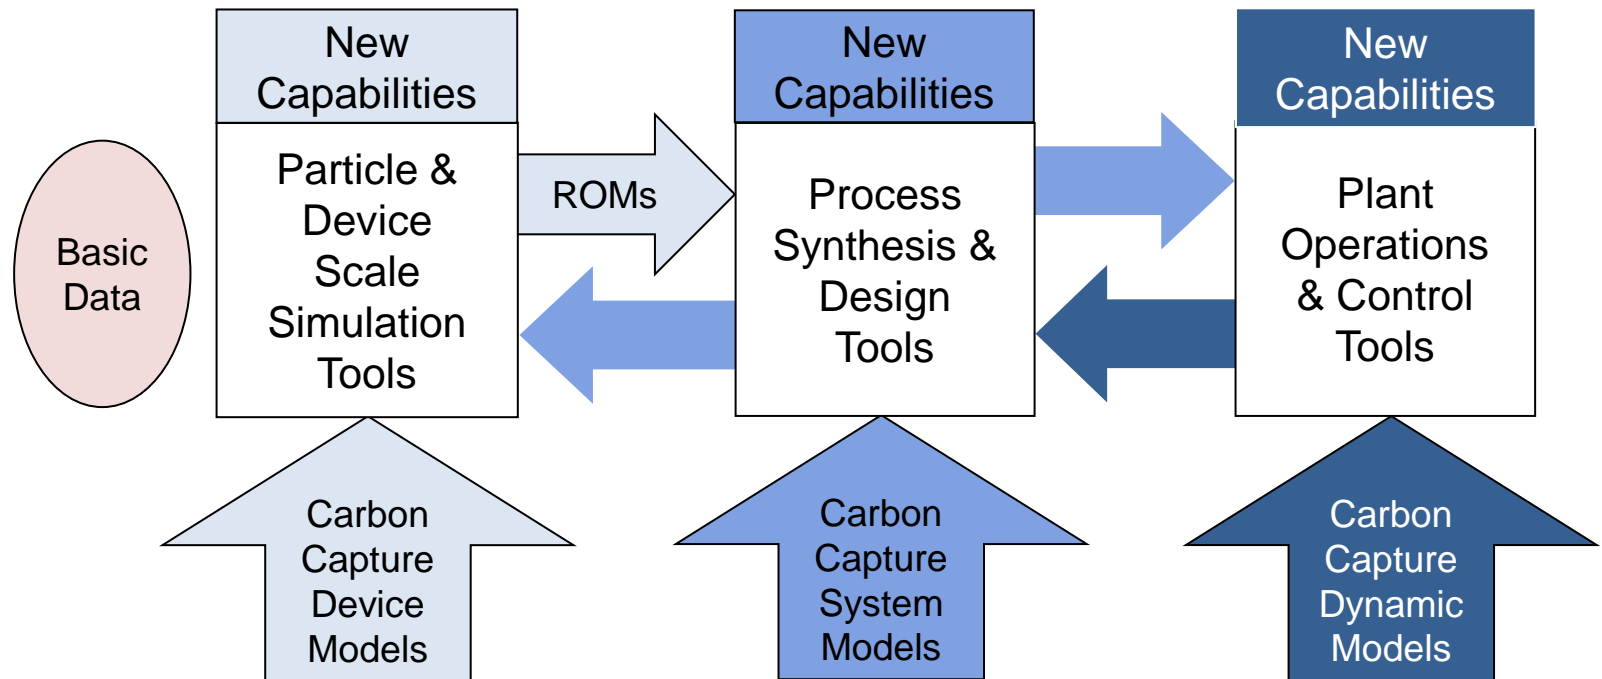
New Capabilities

Particle & Device Scale Simulation Tools

ROMs

New Capabilities

Process Synthesis & Design Tools

New Capabilities

Plant Operations & Control Tools

Basic Data

Carbon Capture Device Models

Carbon Capture System Models

Carbon Capture Dynamic Models